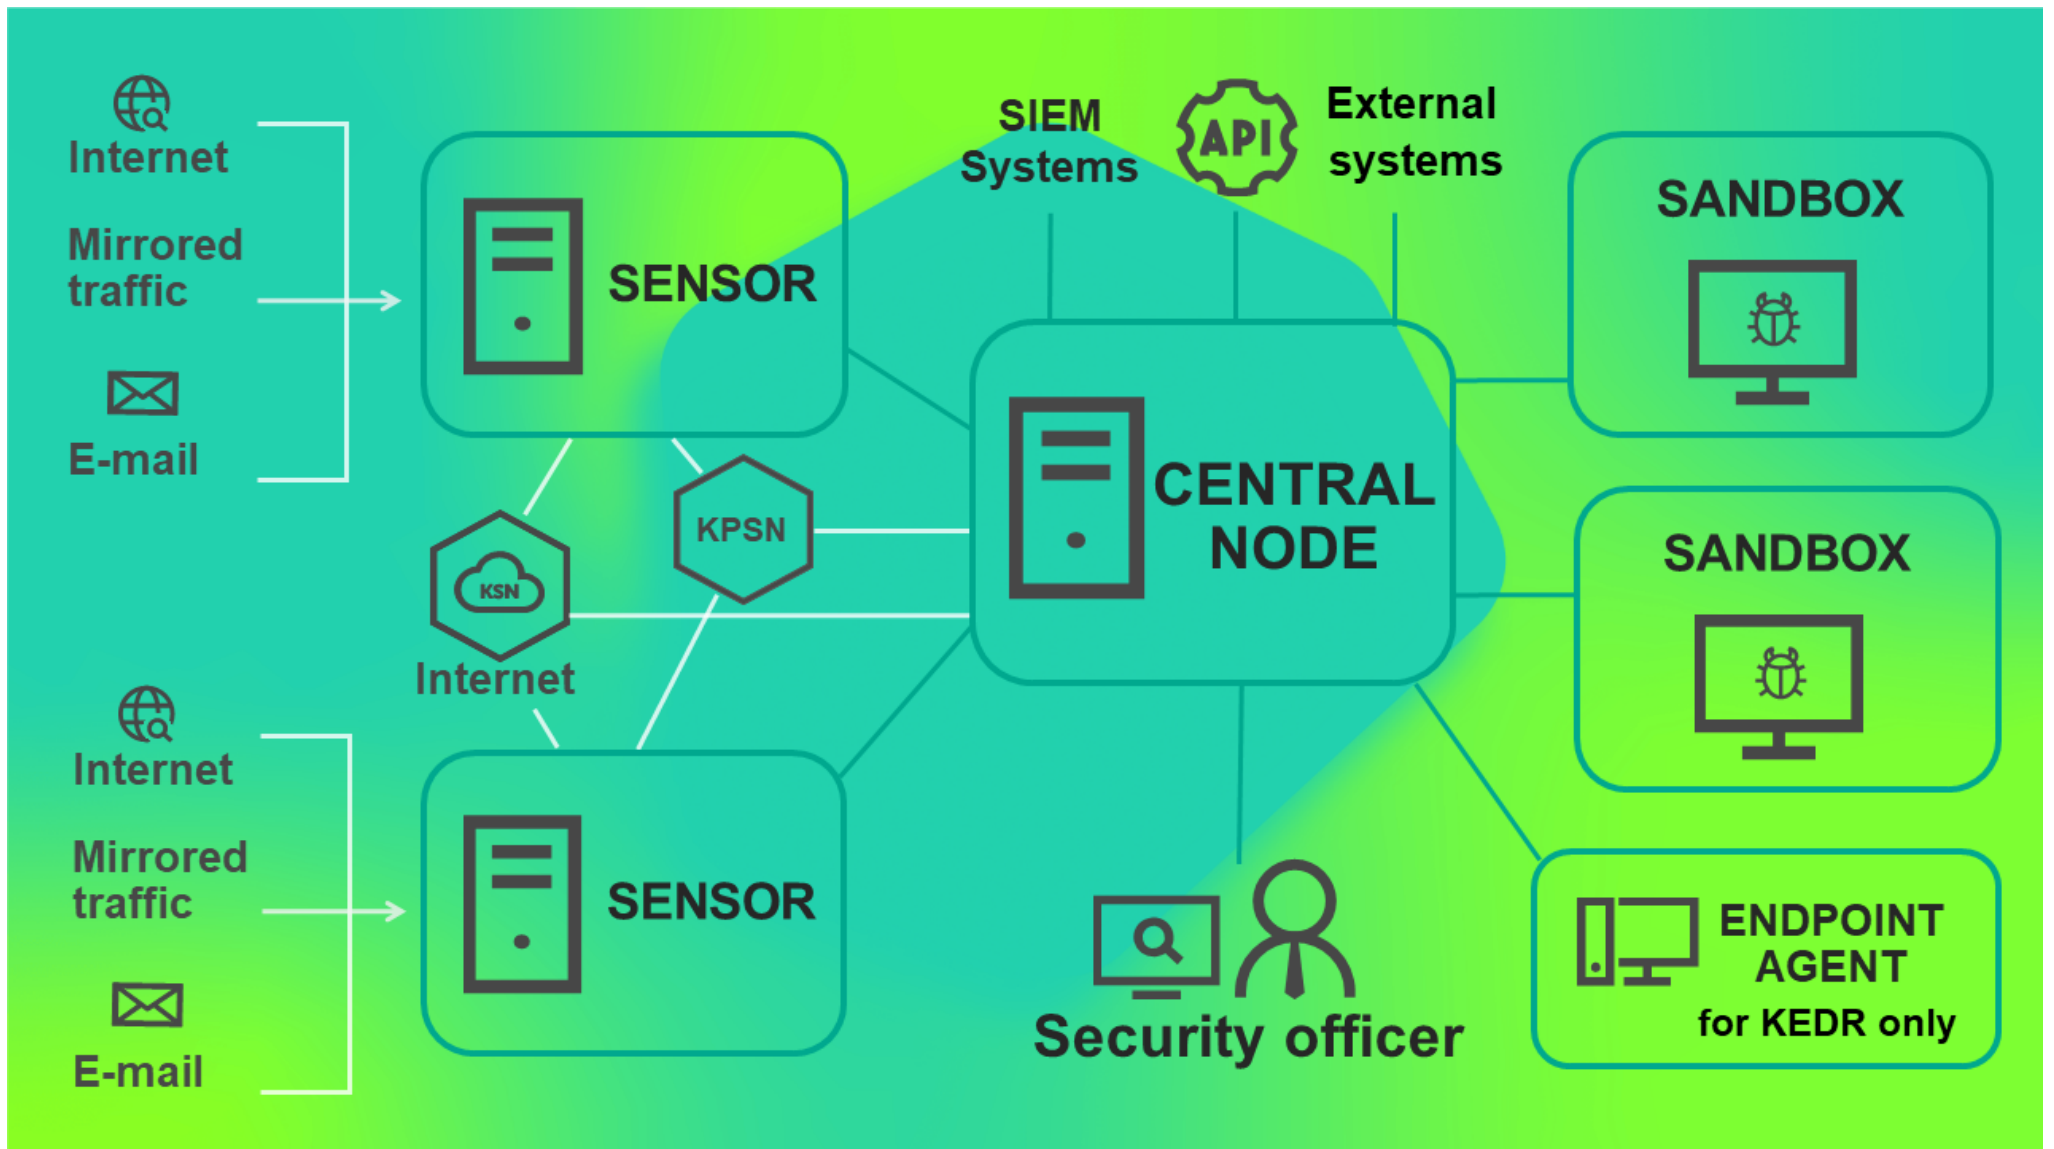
Internet

Mirrored traffic

E-mail

SENSOR

SIEM Systems

API

External systems

SANDBOX

CENTRAL NODE

KPSN

KSN

Internet

SANDBOX

Internet

Mirrored traffic

E-mail

SENSOR

Security officer

ENDPOINT AGENT for KEDR only